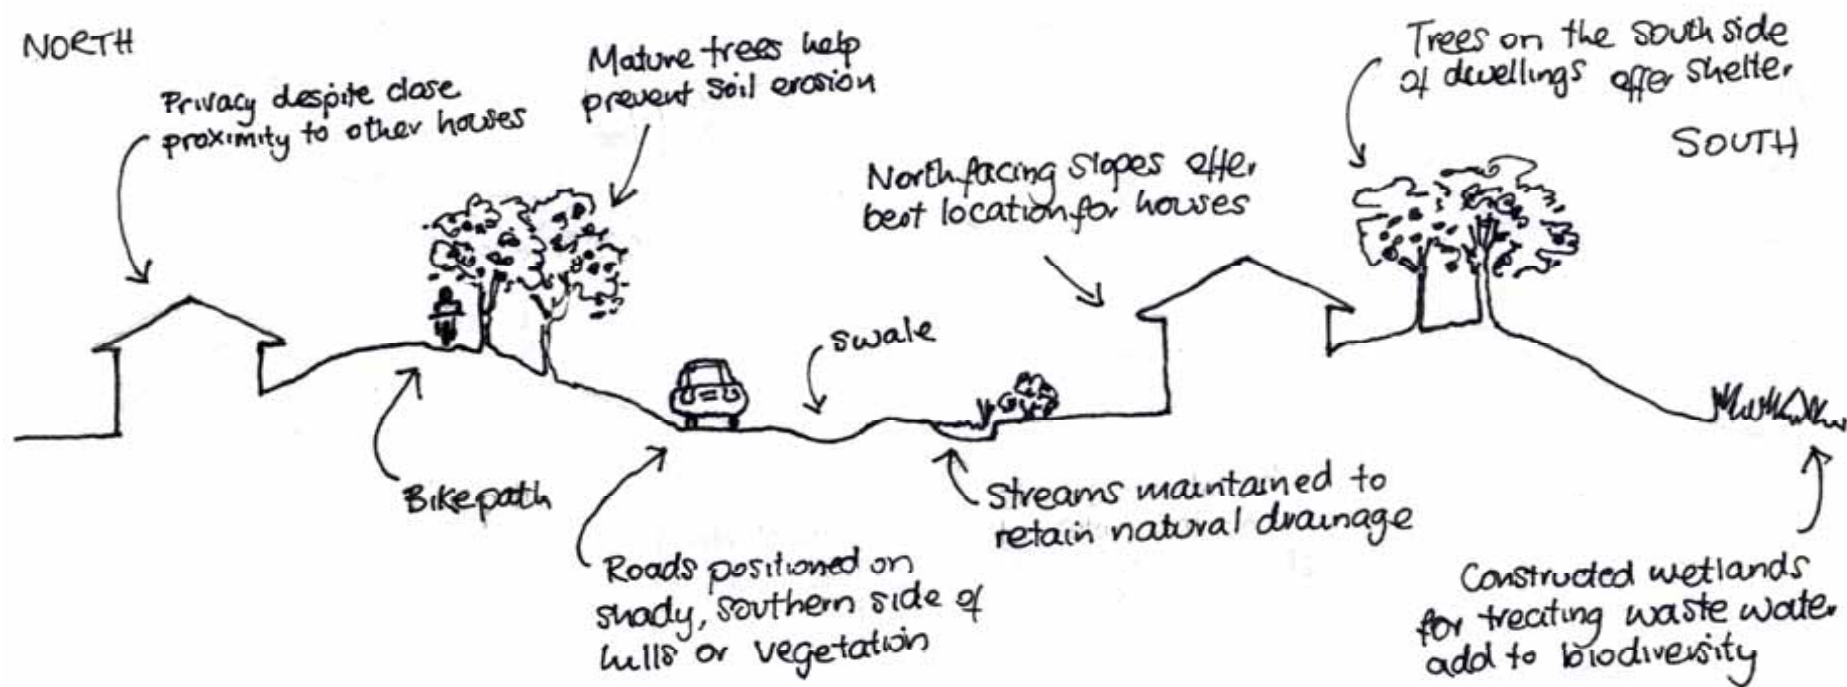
NORTH

Privacy despite close proximity to other houses

Mature trees help prevent soil erosion

Trees on the south side of dwellings offer shelter

SOUTH

North facing slopes offer best location for houses

swale

Bikepath

Streams maintained to retain natural drainage

Roads positioned on shady, southern side of hills or vegetation

Constructed wetlands for treating waste water add to biodiversity